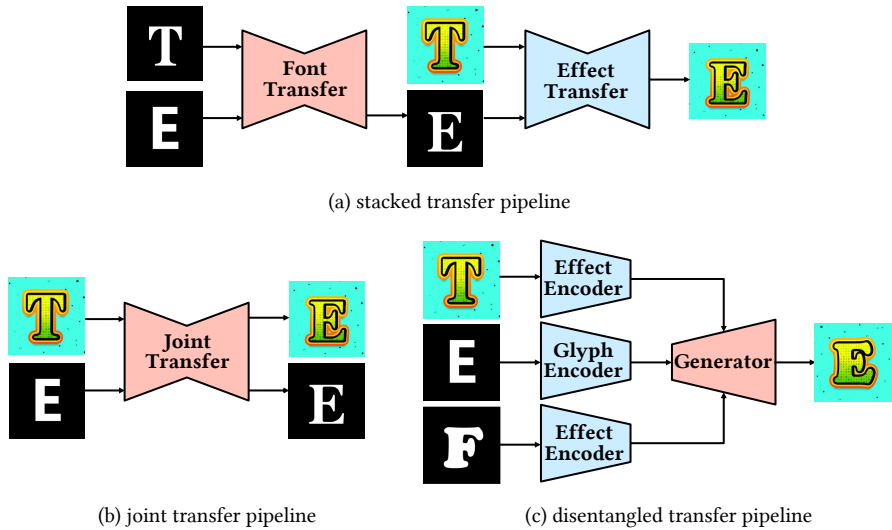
T

E

Font Transfer

T

E

Effect Transfer

E

(a) stacked transfer pipeline

T

E

Joint Transfer

E

E

(b) joint transfer pipeline

T

Effect Encoder

E

Glyph Encoder

Generator

E

F

Effect Encoder

(c) disentangled transfer pipeline